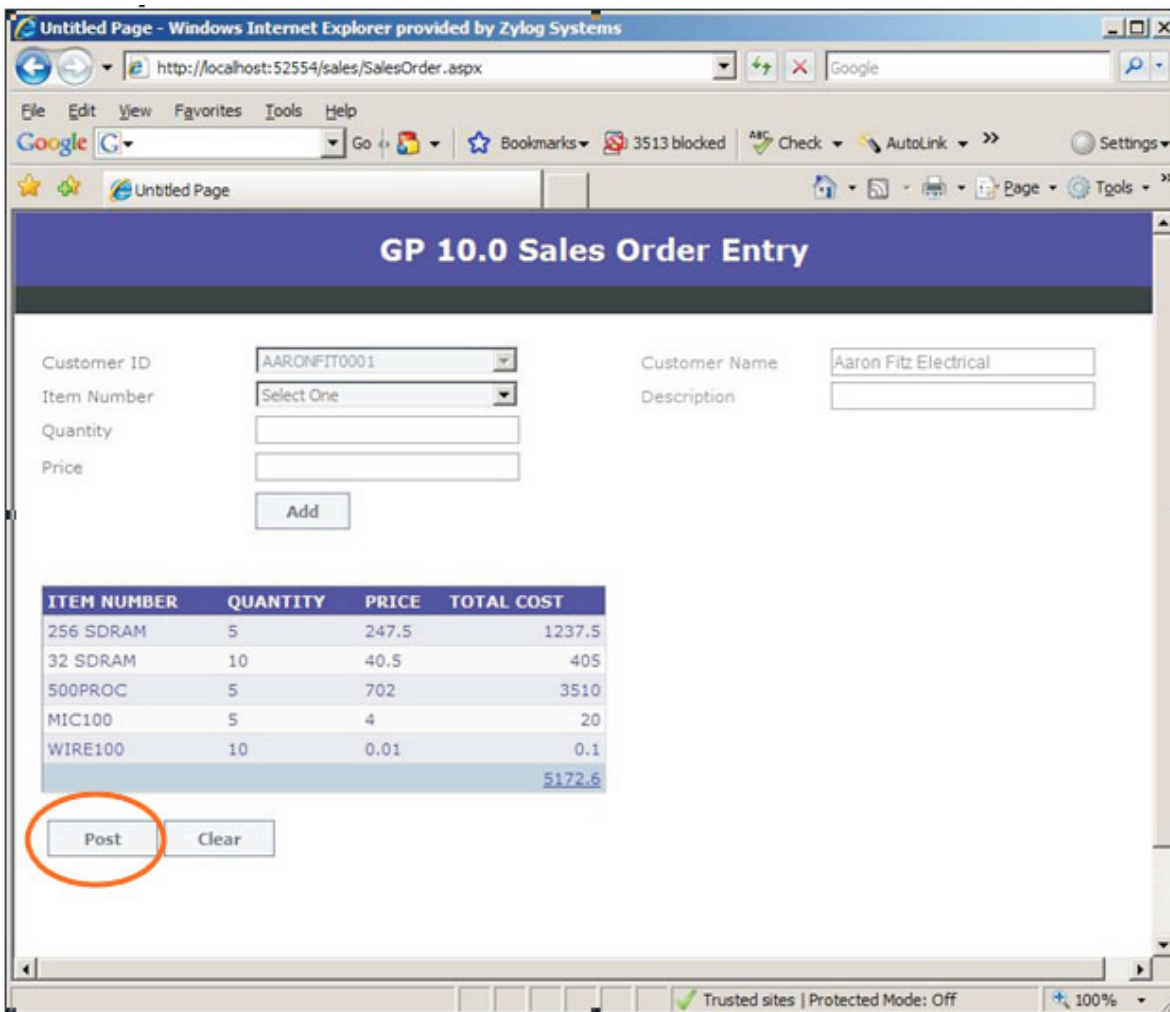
Untitled Page - Windows Internet Explorer provided by Zylog Systems

http://localhost:52554/sales/SalesOrder.aspx

Google

File Edit View Favorites Tools Help

Google G Go Bookmarks 3513 blocked Check AutoLink » Settings

Untitled Page

Page Tools

GP 10.0 Sales Order Entry

Customer ID AARONFIT0001

Item Number Select One

Quantity

Price

Add

Customer Name Aaron Fitz Electrical

Description

| ITEM NUMBER | QUANTITY | PRICE | TOTAL COST |
|---|---|---|---|
| 256 SDRAM | 5 | 247.5 | 1237.5 |
| 32 SDRAM | 10 | 40.5 | 405 |
| 500PROC | 5 | 702 | 3510 |
| MIC100 | 5 | 4 | 20 |
| WIRE100 | 10 | 0.01 | 0.1 |
| | | | 5172.6 |

Post Clear

Trusted sites | Protected Mode: Off 100%